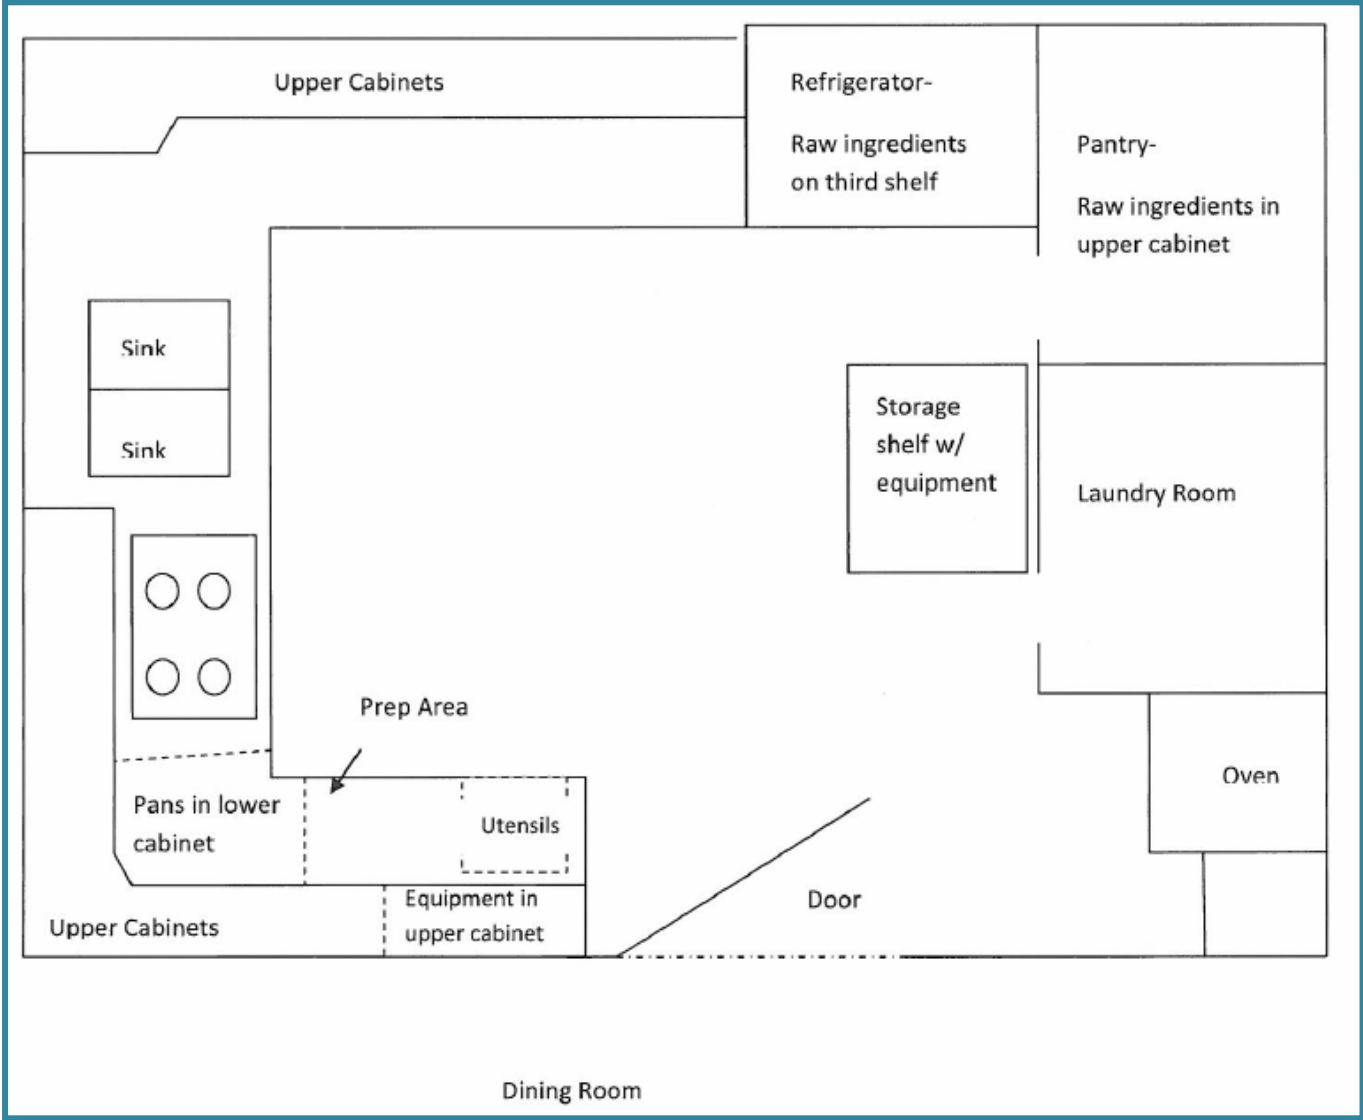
Upper Cabinets

Refrigerator-

Raw ingredients on third shelf

Pantry-

Raw ingredients in upper cabinet

Sink

Sink

Storage shelf w/ equipment

Laundry Room

Prep Area

Oven

Pans in lower cabinet

Utensils

Door

Upper Cabinets

Equipment in upper cabinet

Dining Room